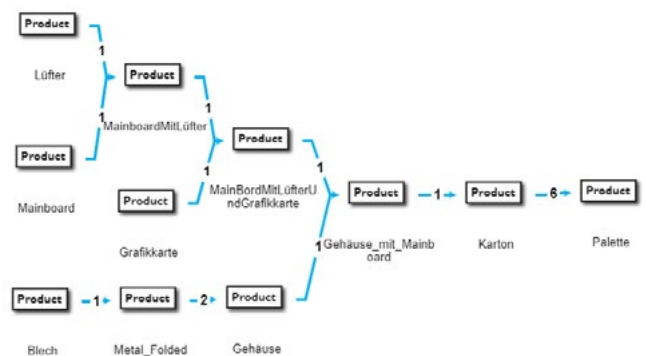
Product
1
Lüfter
Product
1
MainboardMitLüfter
Product
Mainboard
Product
1
1
Product
MainBordMitLüfterUndGrafikkarte
Product
Grafikkarte
1
Product
1
Product
6
Product
1
Gehäuse_mit_Mainboard
Karton
Palette
Product
1
Product
2
Product
Blech
Metal_Folded
Gehäuse